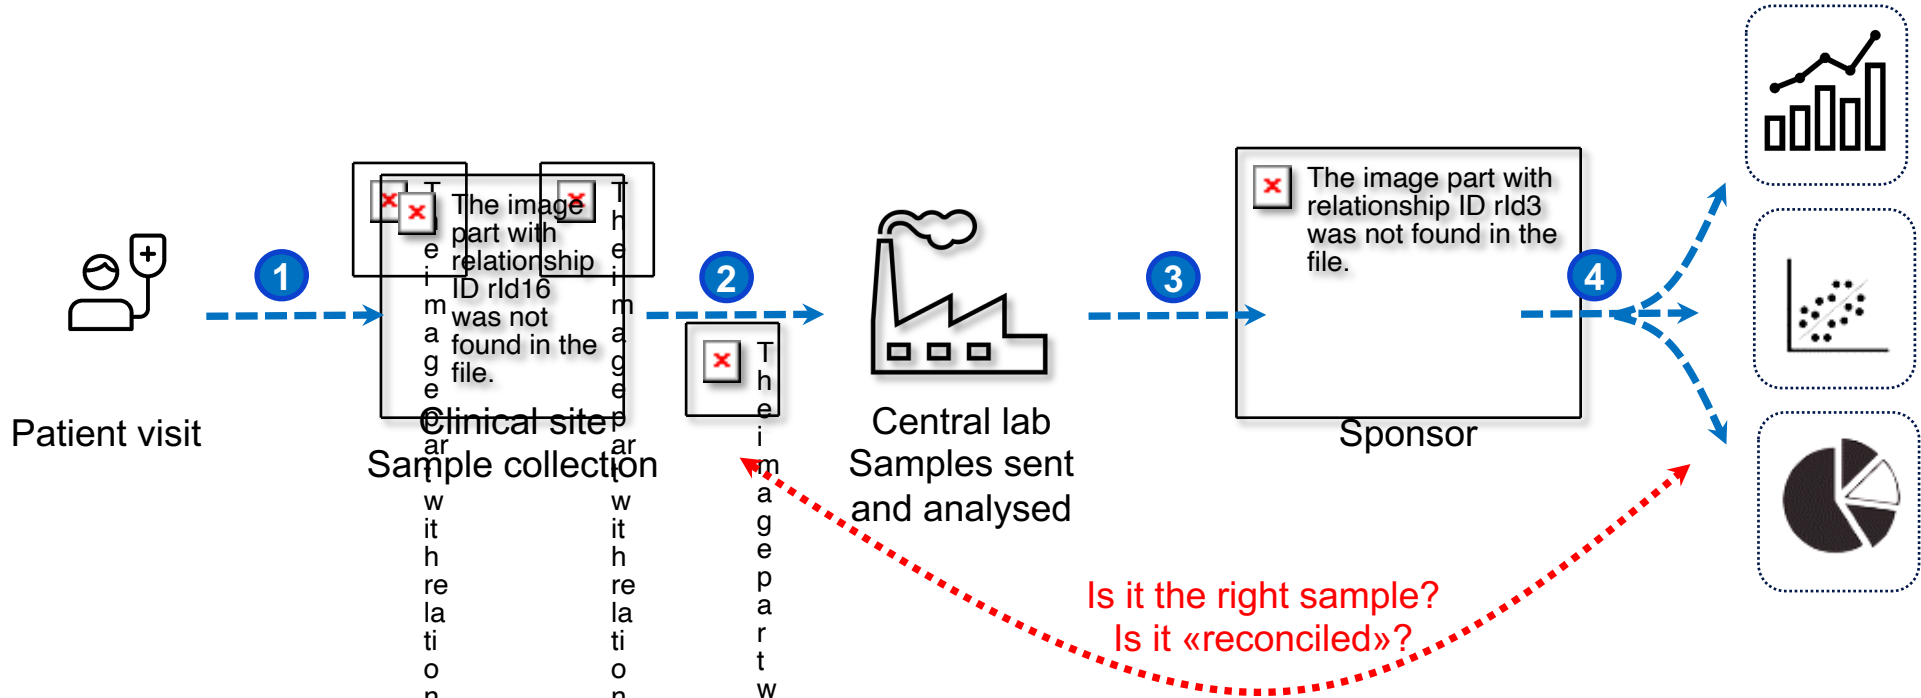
1

2

3

4

Patient visit

The image part with relationship ID rId16 was not found in the file.

The image part with relation

The image part with relation

Clinical site
Sample collection

The image part w

Central lab
Samples sent
and analysed

The image part with relationship ID rId3 was not found in the file.

Sponsor

Is it the right sample?
Is it «reconciled»?